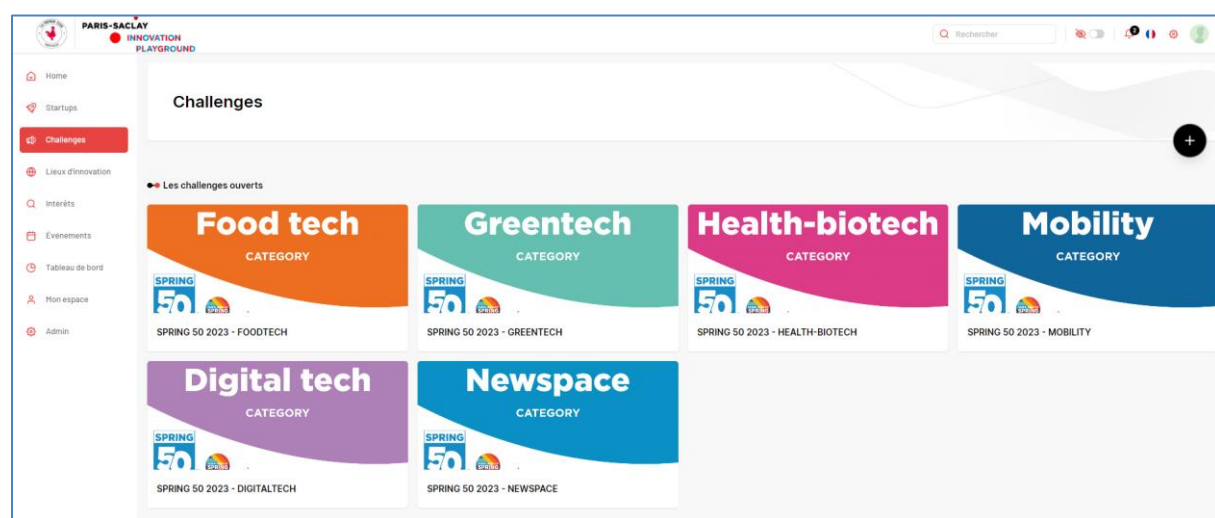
PARIS-SACLAY
INNOVATION PLAYGROUND

Rechercher

Home
Startups
Challenges
Lieux d'innovation
Interêts
Évènements
Tableau de bord
Mon espace
Admin

Challenges

+

Les challenges ouverts

Food tech
CATEGORY
SPRING 50
SPRING 50 2023 - FOODTECH

Greentech
CATEGORY
SPRING 50
SPRING 50 2023 - GREENTECH

Health-biotech
CATEGORY
SPRING 50
SPRING 50 2023 - HEALTH-BIOTECH

Mobility
CATEGORY
SPRING 50
SPRING 50 2023 - MOBILITY

Digital tech
CATEGORY
SPRING 50
SPRING 50 2023 - DIGITALTECH

Newspace
CATEGORY
SPRING 50
SPRING 50 2023 - NEWSPACE